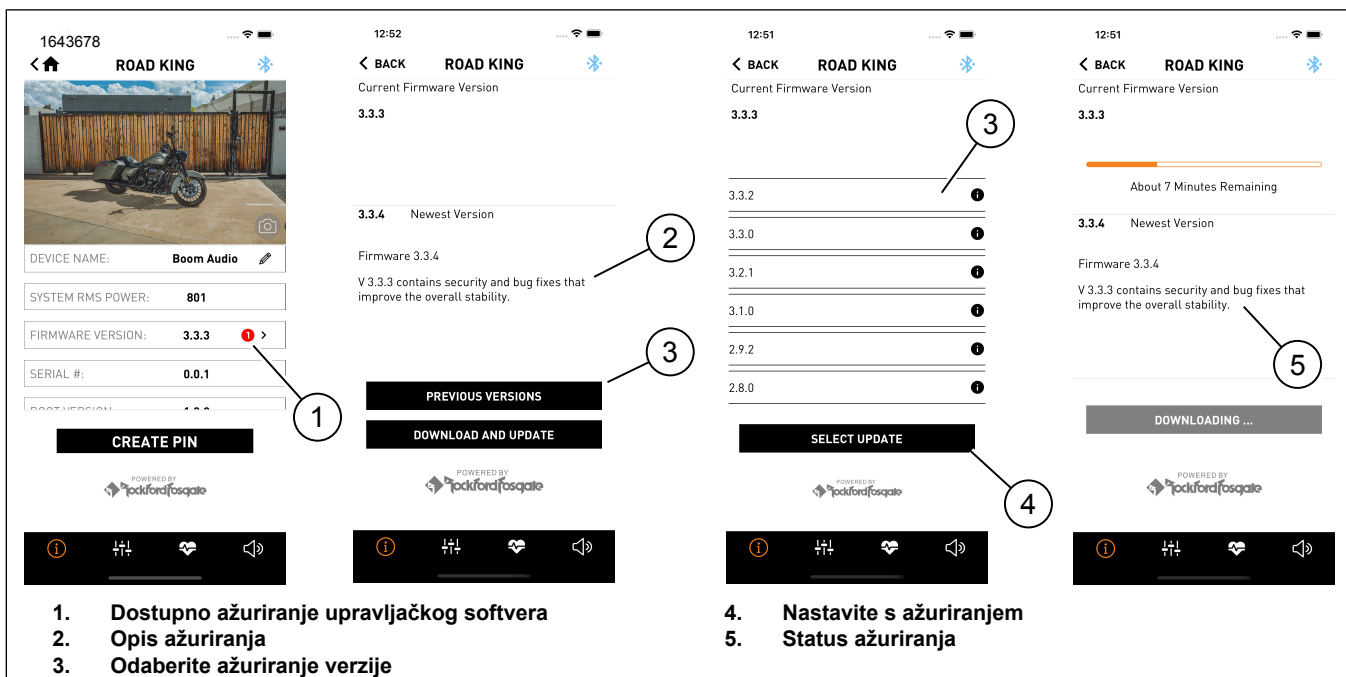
1643678

ROAD KING

DEVICE NAME: Boom Audio

SYSTEM RMS POWER: 801

FIRMWARE VERSION: 3.3.3 1 >

SERIAL #: 0.0.1

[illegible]

CREATE PIN

POWERED BY Rockford Fosgate

1

12:52

< BACK ROAD KING

Current Firmware Version

3.3.3

3.3.4 Newest Version

Firmware 3.3.4

V 3.3.3 contains security and bug fixes that improve the overall stability.

PREVIOUS VERSIONS

DOWNLOAD AND UPDATE

POWERED BY Rockford Fosgate

2

3

12:51

< BACK ROAD KING

Current Firmware Version

3.3.3

3.3.2

3.3.0

3.2.1

3.1.0

2.9.2

2.8.0

SELECT UPDATE

POWERED BY Rockford Fosgate

3

4

12:51

< BACK ROAD KING

Current Firmware Version

3.3.3

About 7 Minutes Remaining

3.3.4 Newest Version

Firmware 3.3.4

V 3.3.3 contains security and bug fixes that improve the overall stability.

DOWNLOADING ...

POWERED BY Rockford Fosgate

5

1. Dostupno ažuriranje upravljačkog softvera
2. Opis ažuriranja
3. Odaberite ažuriranje verzije
4. Nastavite s ažuriranjem
5. Status ažuriranja